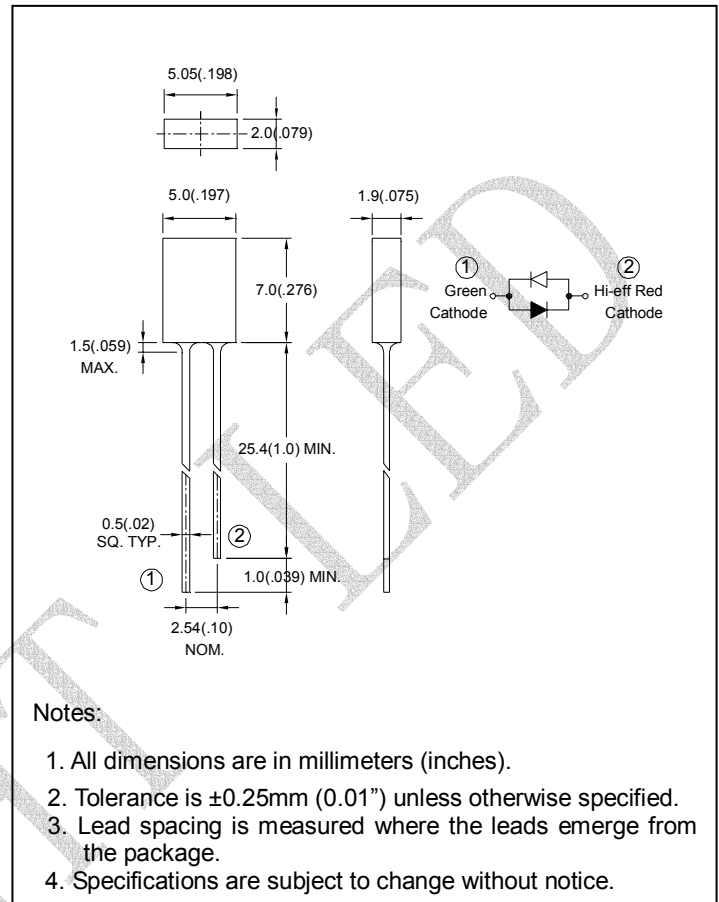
5.05(.198)

2.0(.079)

5.0(.197)

1.9(.075)

7.0(.276)

① Green Cathode

② Hi-eff Red Cathode

1.5(.059) MAX.

25.4(1.0) MIN.

0.5(.02) SQ. TYP.

②

①

1.0(.039) MIN.

2.54(.10) NOM.

Notes:

1. All dimensions are in millimeters (inches).

2. Tolerance is ±0.25mm (0.01") unless otherwise specified.

3. Lead spacing is measured where the leads emerge from the package.

4. Specifications are subject to change without notice.